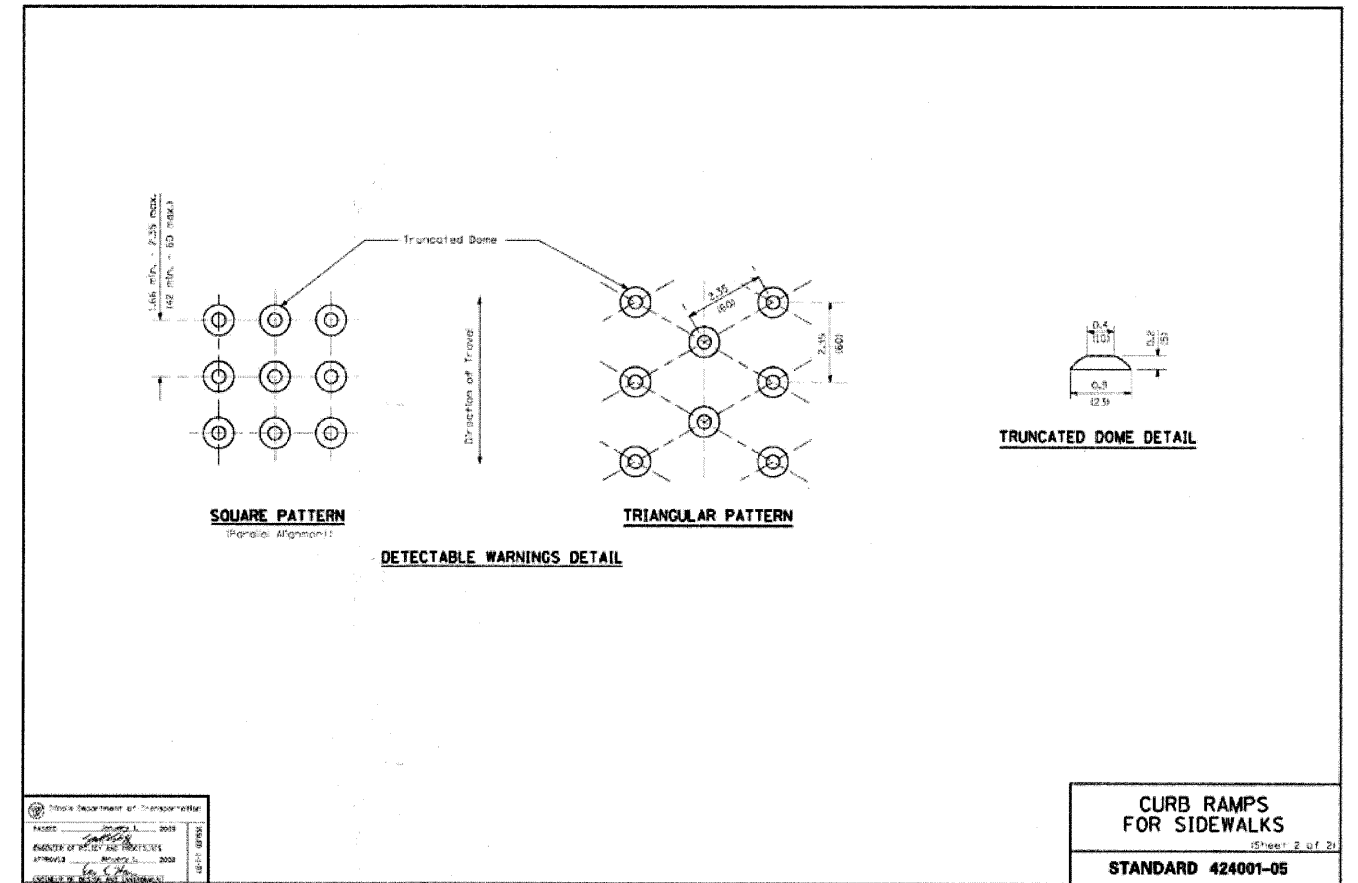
1.66 min. - 2.35 max.
(42 min. - 60 max.)

Truncated Dome

Direction of Travel

2.35
(60)

2.35
(60)

0.4
(10)

0.2
(5)

0.9
(23)

TRUNCATED DOME DETAIL

SQUARE PATTERN
(Parallel Alignment)

TRIANGULAR PATTERN

DETECTABLE WARNINGS DETAIL

Illinois Department of Transportation
PASSED January 1, 2009
ENGINEER OF POLICY AND PROCEDURES
APPROVED January 1, 2009
ENGINEER OF DESIGN AND ENVIRONMENT
ISSUED 1-1-97

CURB RAMPS
FOR SIDEWALKS
(Sheet 2 of 2)

STANDARD 424001-05